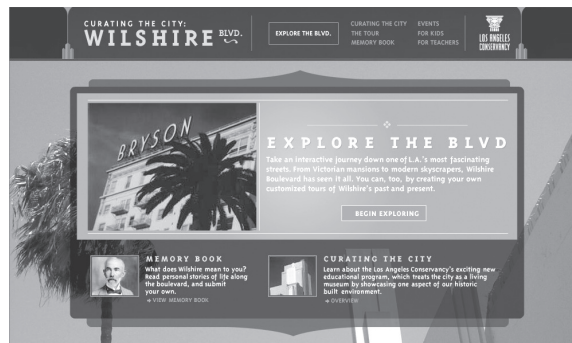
CURATING THE CITY:
WILSHIRE BLVD.

EXPLORE THE BLVD.

CURATING THE CITY
THE TOUR
MEMORY BOOK

EVENTS
FOR KIDS
FOR TEACHERS

LOS ANGELES CONSERVANCY

BRYSON

EXPLORE THE BLVD

Take an interactive journey down one of L.A.'s most fascinating streets. From Victorian mansions to modern skyscrapers, Wilshire Boulevard has seen it all. You can, too, by creating your own customized tours of Wilshire's past and present.

BEGIN EXPLORING

MEMORY BOOK

What does Wilshire mean to you? Read personal stories of life along the boulevard, and submit your own.

→ VIEW MEMORY BOOK

CURATING THE CITY

Learn about the Los Angeles Conservancy's exciting new educational program, which treats the city as a living museum by showcasing one aspect of our historic built environment.

→ OVERVIEW